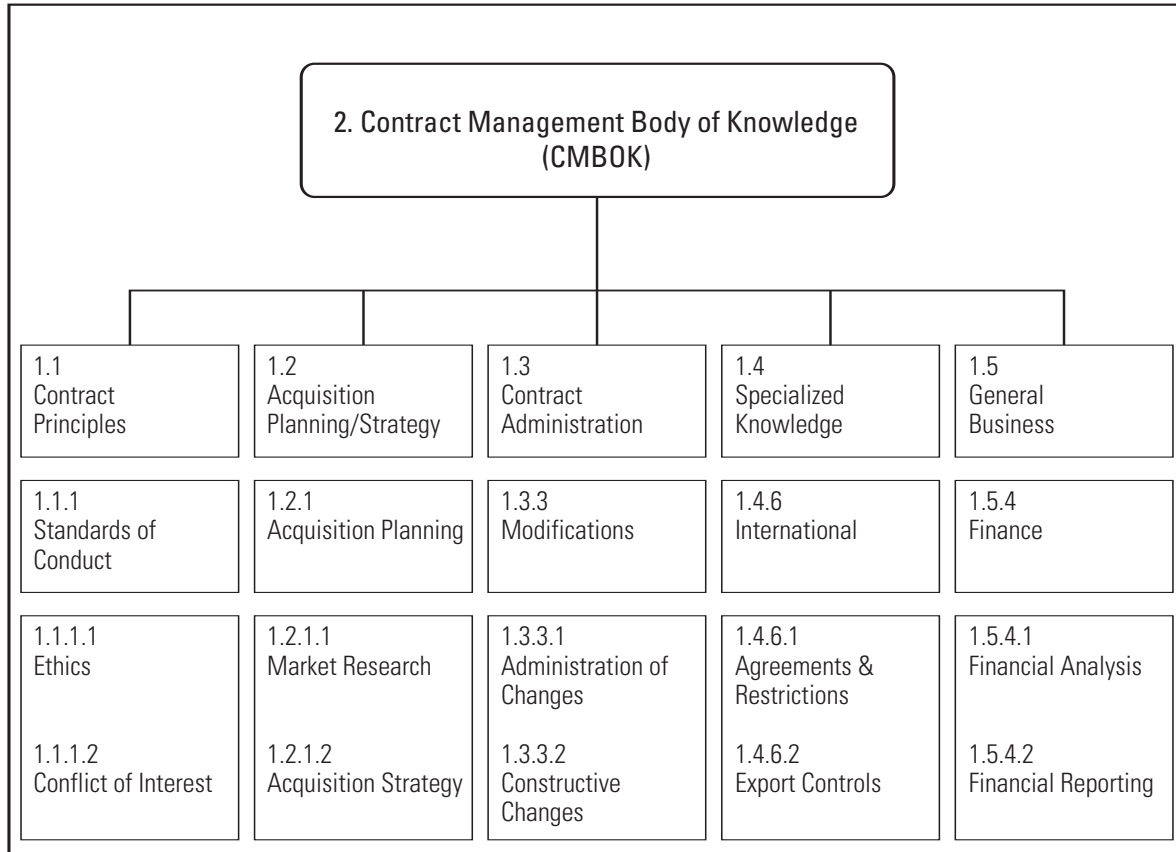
2. Contract Management Body of Knowledge (CMBOK)

1.1
Contract Principles

1.1.1
Standards of Conduct

1.1.1.1
Ethics

1.1.1.2
Conflict of Interest

1.2
Acquisition Planning/Strategy

1.2.1
Acquisition Planning

1.2.1.1
Market Research

1.2.1.2
Acquisition Strategy

1.3
Contract Administration

1.3.3
Modifications

1.3.3.1
Administration of Changes

1.3.3.2
Constructive Changes

1.4
Specialized Knowledge

1.4.6
International

1.4.6.1
Agreements & Restrictions

1.4.6.2
Export Controls

1.5
General Business

1.5.4
Finance

1.5.4.1
Financial Analysis

1.5.4.2
Financial Reporting